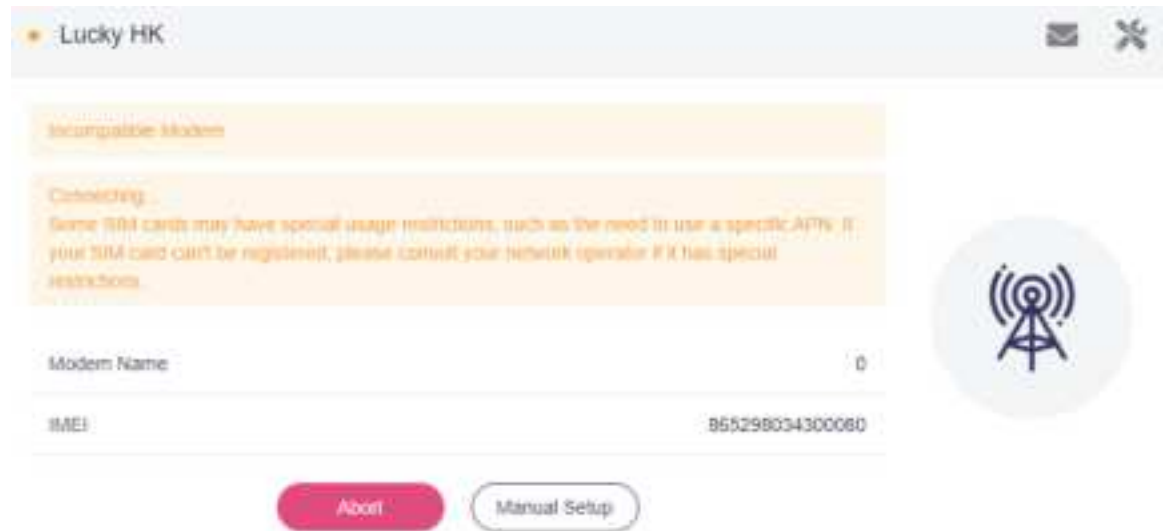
Lucky HK

Incompatible Modem

Connecting...
Some SIM cards may have special usage restrictions, such as the need to use a specific APN. If your SIM card can't be registered, please consult your network operator if it has special restrictions.

Modem Name 0

IMEI 865298034300080

Abort

Manual Setup